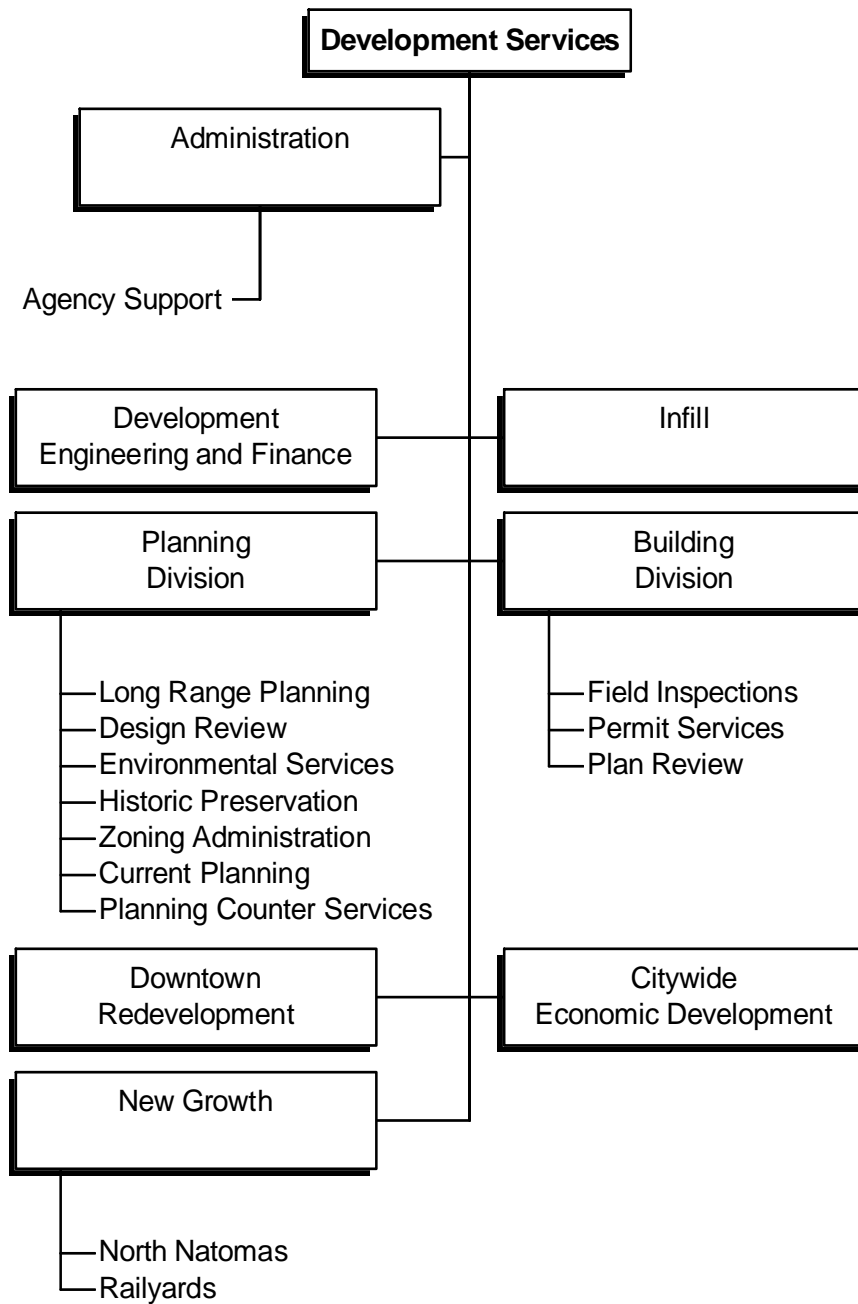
**Development Services**

Administration

Agency Support

Development Engineering and Finance

Infill

Planning Division

Long Range Planning
Design Review
Environmental Services
Historic Preservation
Zoning Administration
Current Planning
Planning Counter Services

Building Division

Field Inspections
Permit Services
Plan Review

Downtown Redevelopment

Citywide Economic Development

New Growth

North Natomas
Railyards